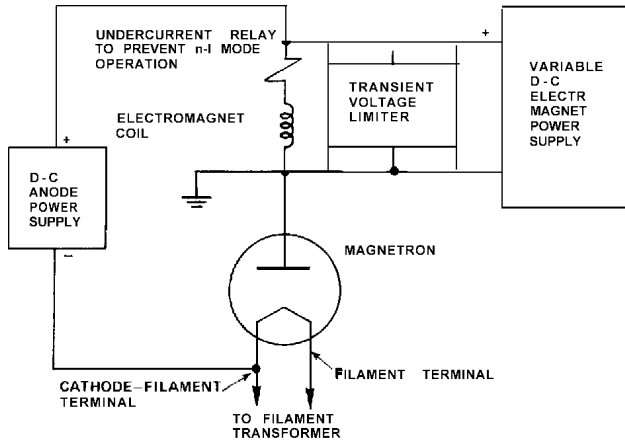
UNDERCURRENT RELAY TO PREVENT n-I MODE OPERATION

+

VARIABLE D-C ELECTR MAGNET POWER SUPPLY

TRANSIENT VOLTAGE LIMITER

ELECTROMAGNET COIL

+

D-C ANODE POWER SUPPLY

−

MAGNETRON

CATHODE–FILAMENT TERMINAL

FILAMENT TERMINAL

TO FILAMENT TRANSFORMER